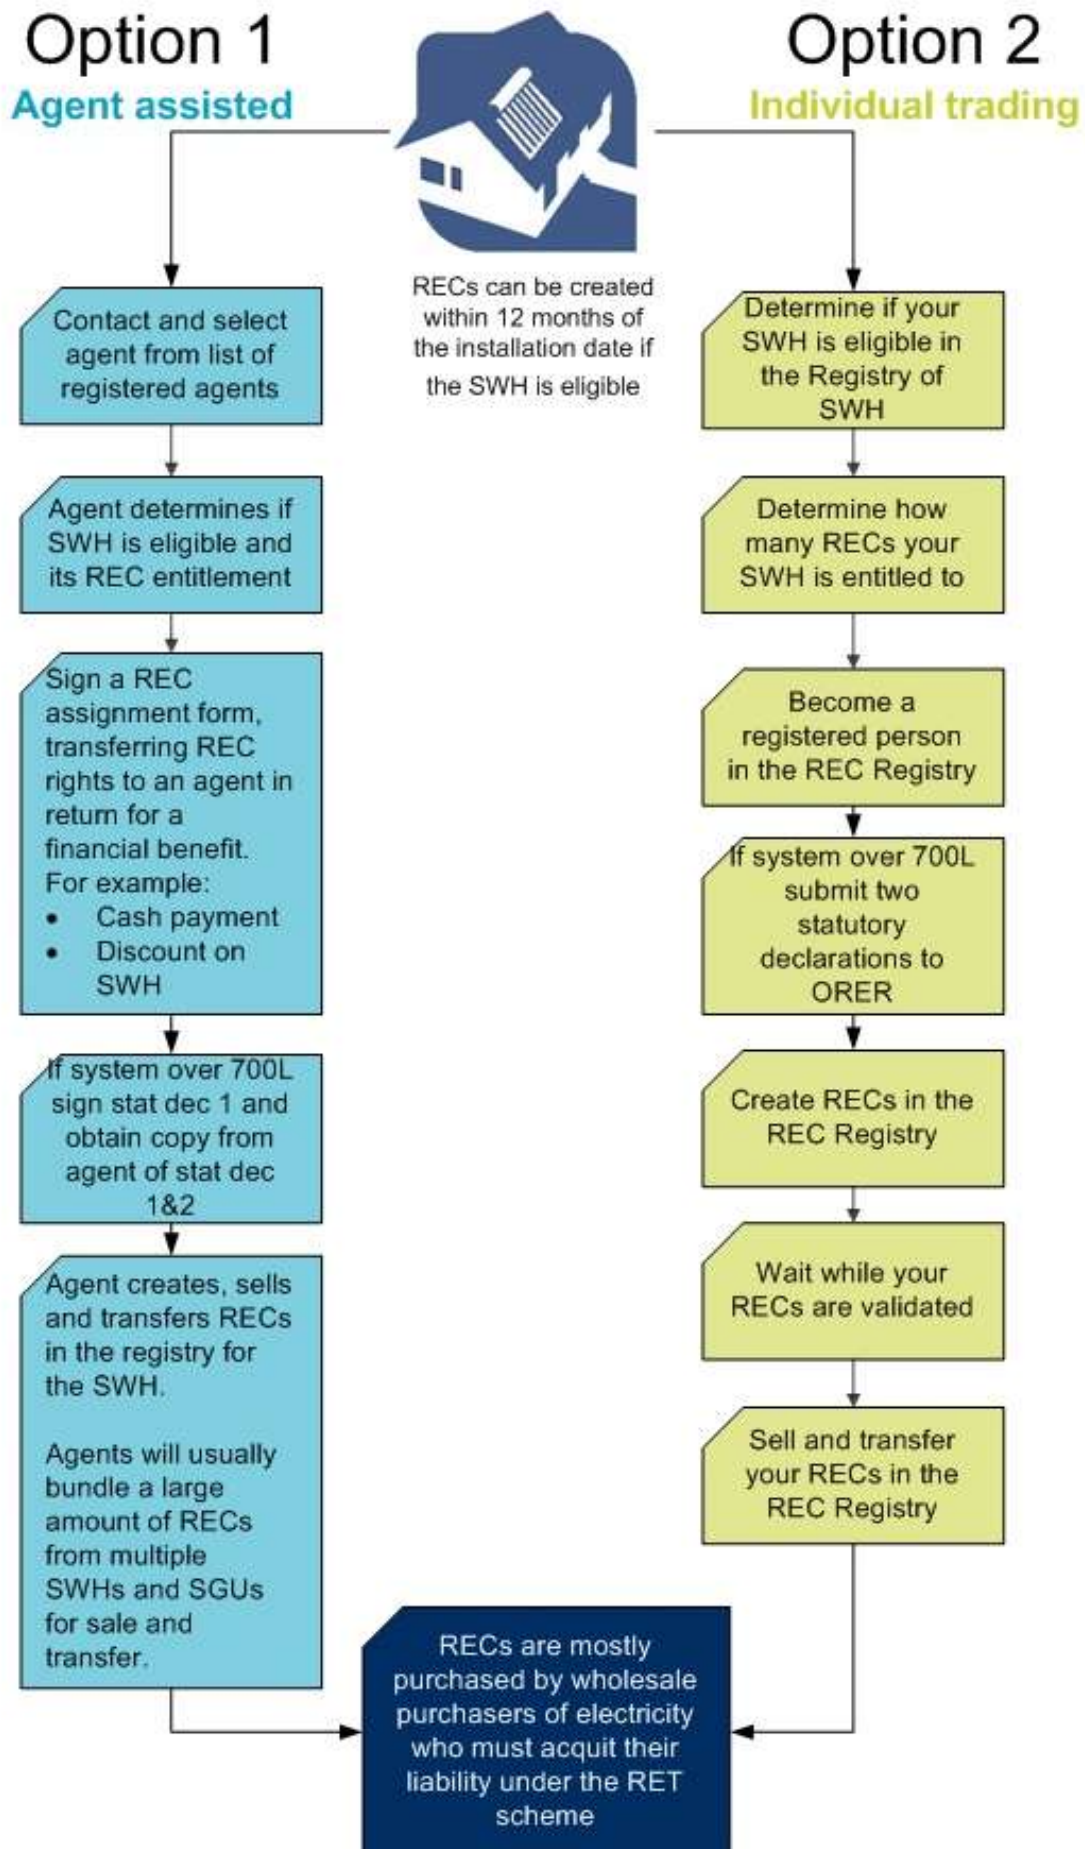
Option 1
Agent assisted

Option 2
Individual trading

RECs can be created within 12 months of the installation date if the SWH is eligible

Contact and select agent from list of registered agents

Agent determines if SWH is eligible and its REC entitlement

Sign a REC assignment form, transferring REC rights to an agent in return for a financial benefit. For example:
- Cash payment
- Discount on SWH

If system over 700L sign stat dec 1 and obtain copy from agent of stat dec 1&2

Agent creates, sells and transfers RECs in the registry for the SWH.

Agents will usually bundle a large amount of RECs from multiple SWHs and SGUs for sale and transfer.

Determine if your SWH is eligible in the Registry of SWH

Determine how many RECs your SWH is entitled to

Become a registered person in the REC Registry

If system over 700L submit two statutory declarations to ORER

Create RECs in the REC Registry

Wait while your RECs are validated

Sell and transfer your RECs in the REC Registry

RECs are mostly purchased by wholesale purchasers of electricity who must acquit their liability under the RET scheme